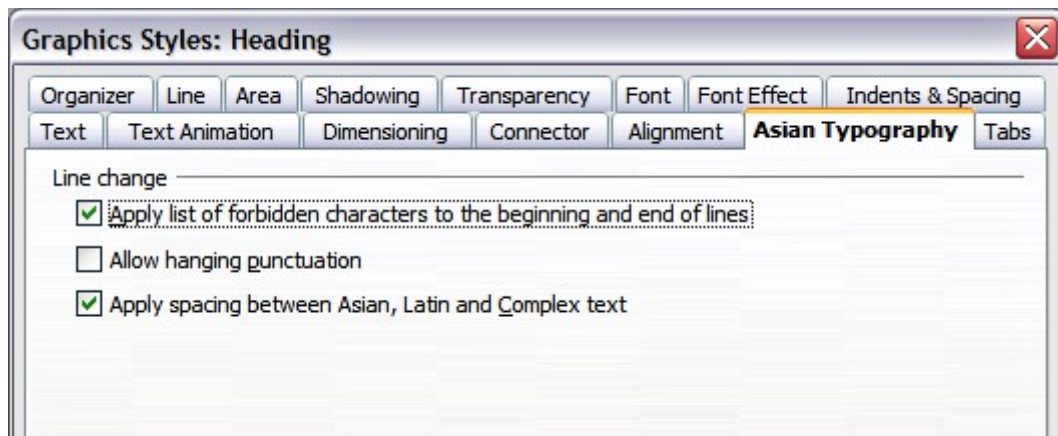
Graphics Styles: Heading

Organizer | Line | Area | Shadowing | Transparency | Font | Font Effect | Indents & Spacing
Text | Text Animation | Dimensioning | Connector | Alignment | Asian Typography | Tabs

Line change

Apply list of forbidden characters to the beginning and end of lines

Allow hanging punctuation

Apply spacing between Asian, Latin and Complex text